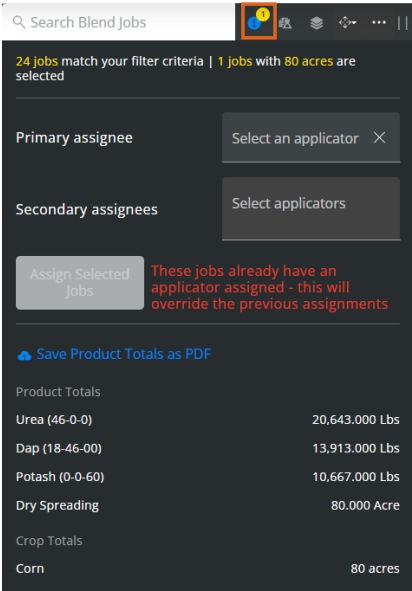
Search Blend Jobs

1

24 jobs match your filter criteria | 1 jobs with 80 acres are selected

Primary assignee

Select an applicator ×

Secondary assignees

Select applicators

Assign Selected Jobs

These jobs already have an applicator assigned - this will override the previous assignments

Save Product Totals as PDF

Product Totals

| | |
|---|---|
| Urea (46-0-0) | 20,643.000 Lbs |
| Dap (18-46-00) | 13,913.000 Lbs |
| Potash (0-0-60) | 10,667.000 Lbs |
| Dry Spreading | 80.000 Acre |

Crop Totals

| | |
|---|---|
| Corn | 80 acres |